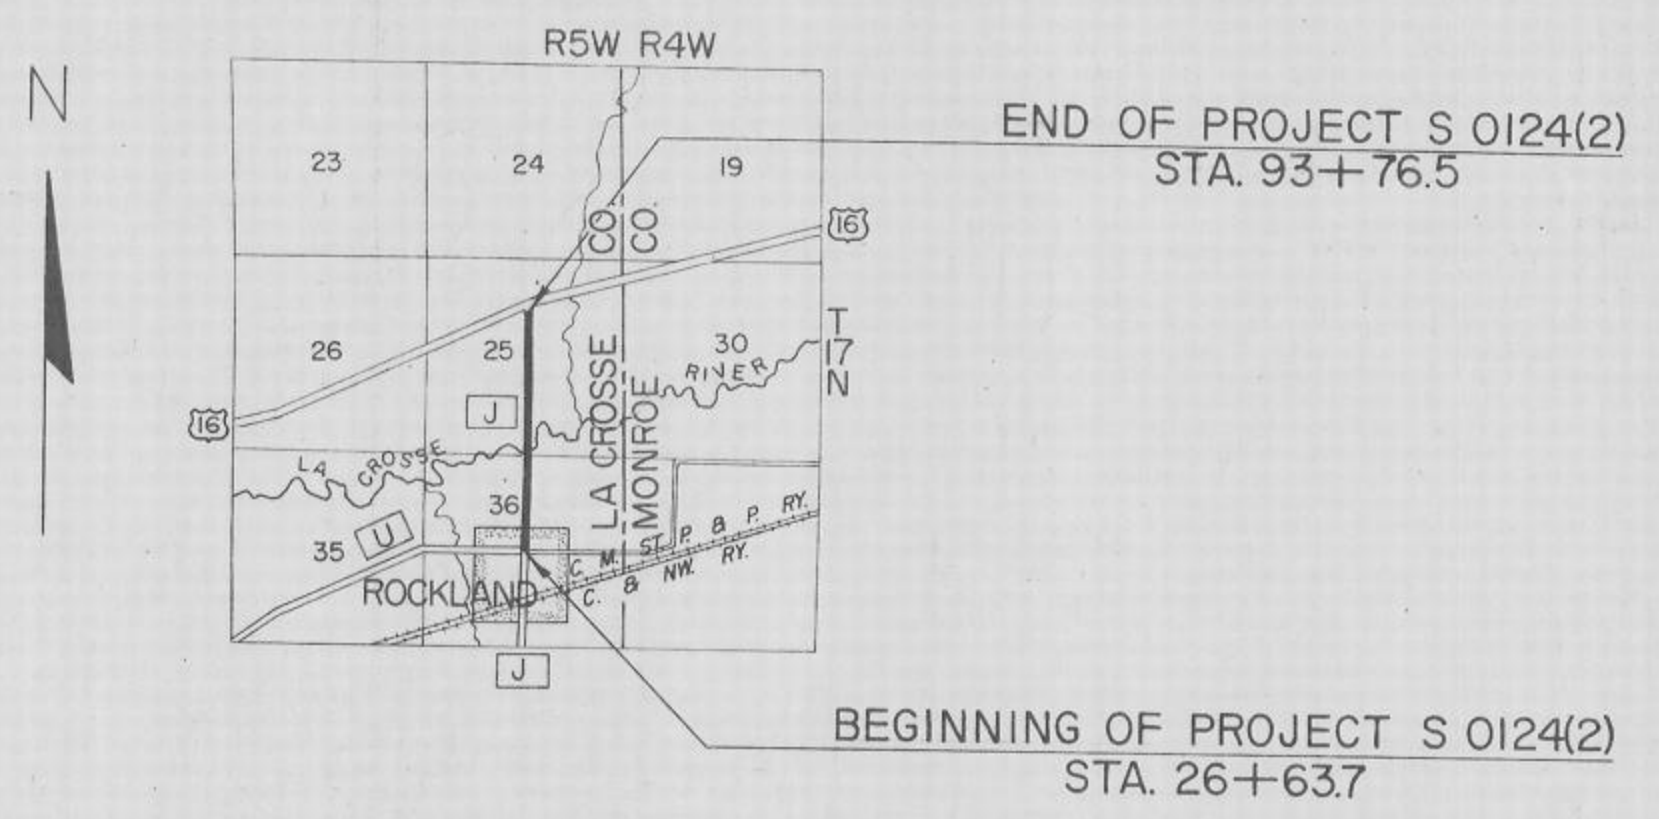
N

R5W R4W

END OF PROJECT S 0124(2)
STA. 93+76.5

23
24
19
16
CO
CO
26
25
30
T
17
N
16
J
LA CROSSE
MONROE
RIVER
LA CROSSE
36
35
U
C. M. ST. P. & P. RY.
C. & NW. RY.
ROCKLAND
J

BEGINNING OF PROJECT S 0124(2)
STA. 26+63.7